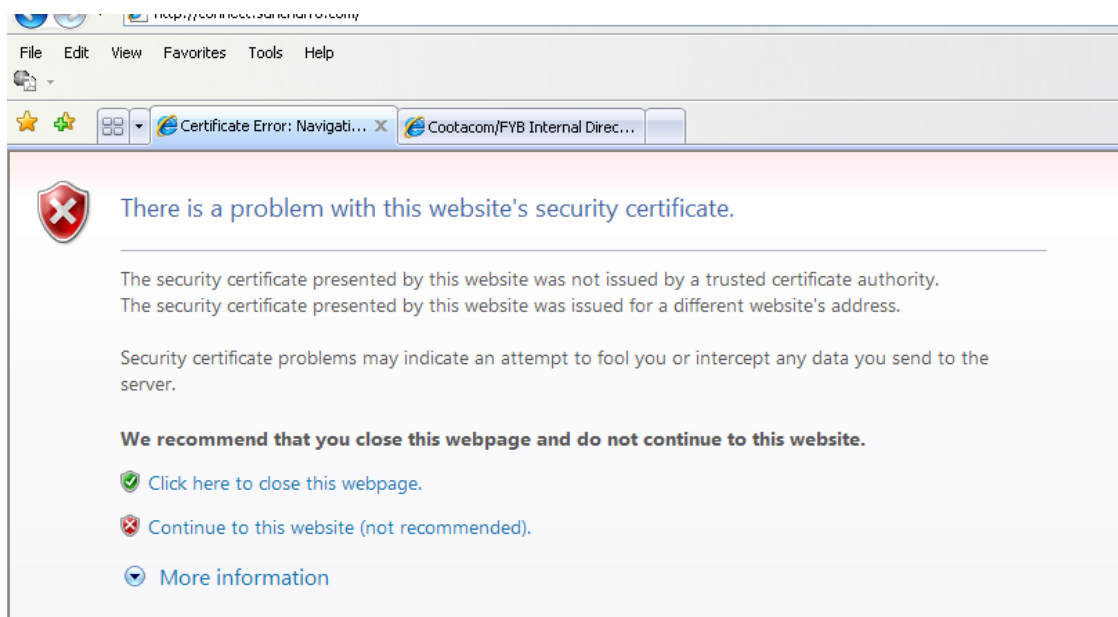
http://connect.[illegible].com/

File Edit View Favorites Tools Help

Certificate Error: Navigati... X
Cootacom/FYB Internal Direc...

There is a problem with this website's security certificate.

The security certificate presented by this website was not issued by a trusted certificate authority.
The security certificate presented by this website was issued for a different website's address.

Security certificate problems may indicate an attempt to fool you or intercept any data you send to the server.

We recommend that you close this webpage and do not continue to this website.

Click here to close this webpage.

Continue to this website (not recommended).

More information